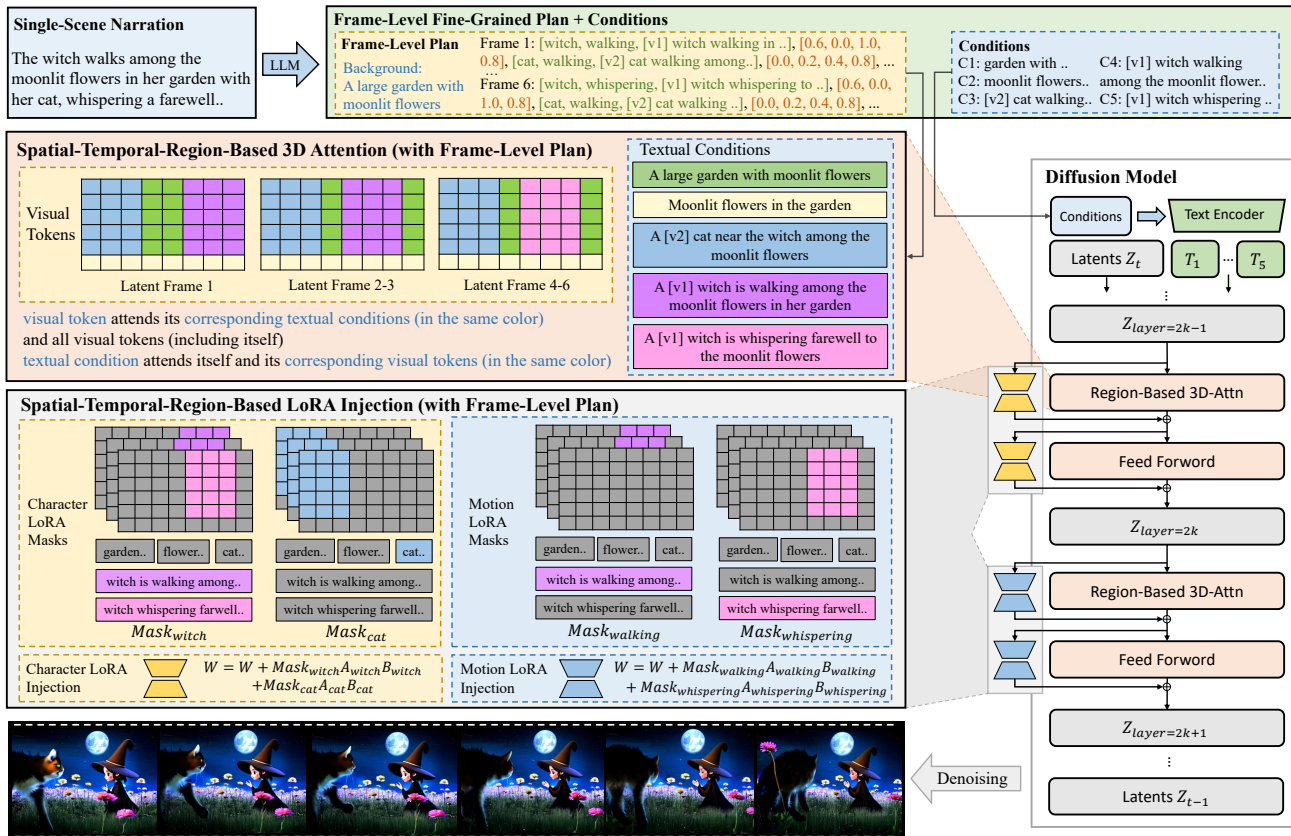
Single-Scene Narration

The witch walks among the moonlit flowers in her garden with her cat, whispering a farewell..

LLM

Frame-Level Fine-Grained Plan + Conditions

Frame-Level Plan

Background: A large garden with moonlit flowers

Frame 1: [witch, walking, [v1] witch walking in ..], [0.6, 0.0, 1.0, 0.8], [cat, walking, [v2] cat walking among..], [0.0, 0.2, 0.4, 0.8], ...

...

Frame 6: [witch, whispering, [v1] witch whispering to ..], [0.6, 0.0, 1.0, 0.8], [cat, walking, [v2] cat walking ..], [0.0, 0.2, 0.4, 0.8], ...

Conditions
C1: garden with ..
C2: moonlit flowers..
C3: [v2] cat walking..
C4: [v1] witch walking among the moonlit flower..
C5: [v1] witch whispering ..

Spatial-Temporal-Region-Based 3D Attention (with Frame-Level Plan)

Visual Tokens

Latent Frame 1

Latent Frame 2-3

Latent Frame 4-6

visual token attends its corresponding textual conditions (in the same color) and all visual tokens (including itself)
textual condition attends itself and its corresponding visual tokens (in the same color)

Textual Conditions
A large garden with moonlit flowers
Moonlit flowers in the garden
A [v2] cat near the witch among the moonlit flowers
A [v1] witch is walking among the moonlit flowers in her garden
A [v1] witch is whispering farewell to the moonlit flowers

Diffusion Model

Conditions

Text Encoder

Latents $Z_t$

$T_1$ ... $T_5$

$Z_{layer=2k-1}$

Region-Based 3D-Attn

Feed Forword

$Z_{layer=2k}$

Region-Based 3D-Attn

Feed Forword

$Z_{layer=2k+1}$

Latents $Z_{t-1}$

Spatial-Temporal-Region-Based LoRA Injection (with Frame-Level Plan)

Character LoRA Masks

garden.. flower.. cat..
witch is walking among..
witch whispering farwell..
$Mask_{witch}$

garden.. flower.. cat..
witch is walking among..
witch whispering farwell..
$Mask_{cat}$

Motion LoRA Masks

garden.. flower.. cat..
witch is walking among..
witch whispering farwell..
$Mask_{walking}$

garden.. flower.. cat..
witch is walking among..
witch whispering farwell..
$Mask_{whispering}$

Character LoRA Injection
$W = W + Mask_{witch}A_{witch}B_{witch} + Mask_{cat}A_{cat}B_{cat}$

Motion LoRA Injection
$W = W + Mask_{walking}A_{walking}B_{walking} + Mask_{whispering}A_{whispering}B_{whispering}$

Denoising